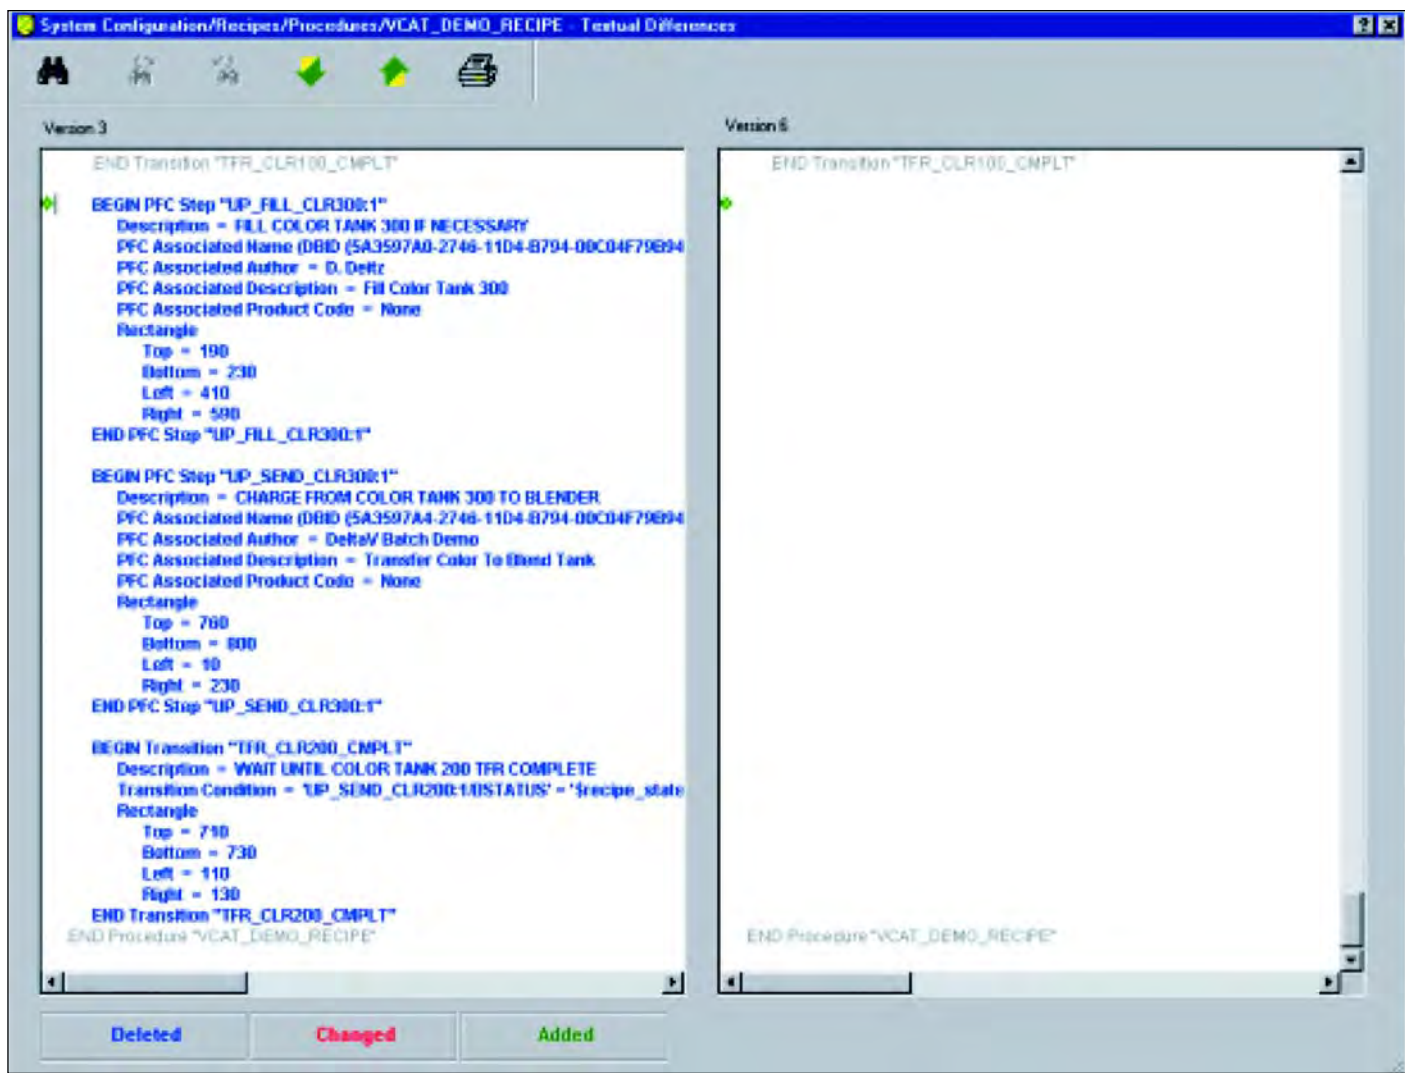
System Configuration/Recipes/Procedures/VCAT_DEMO_RECIPE - Textual Differences

Version 3

END Transition "TFR_CLR100_CMPLT"

BEGIN PFC Step "UP_FILL_CLR300:1"
Description = FILL COLOR TANK 300 IF NECESSARY
PFC Associated Name (DBID {5A3597A0-2746-11D4-B794-00C04F79B94
PFC Associated Author = D. Deitz
PFC Associated Description = Fill Color Tank 300
PFC Associated Product Code = None
Rectangle
Top = 190
Bottom = 230
Left = 410
Right = 590
END PFC Step "UP_FILL_CLR300:1"

BEGIN PFC Step "UP_SEND_CLR300:1"
Description = CHARGE FROM COLOR TANK 300 TO BLENDER
PFC Associated Name (DBID {5A3597A4-2746-11D4-B794-00C04F79B94
PFC Associated Author = DeltaV Batch Demo
PFC Associated Description = Transfer Color To Blend Tank
PFC Associated Product Code = None
Rectangle
Top = 760
Bottom = 800
Left = 10
Right = 230
END PFC Step "UP_SEND_CLR300:1"

BEGIN Transition "TFR_CLR200_CMPLT"
Description = WAIT UNTIL COLOR TANK 200 TFR COMPLETE
Transition Condition = 'UP_SEND_CLR200:1/BSTATUS' = '$recipe_state
Rectangle
Top = 710
Bottom = 730
Left = 110
Right = 130
END Transition "TFR_CLR200_CMPLT"
END Procedure "VCAT_DEMO_RECIPE"

Version 6

END Transition "TFR_CLR100_CMPLT"

END Procedure "VCAT_DEMO_RECIPE"

Deleted
Changed
Added